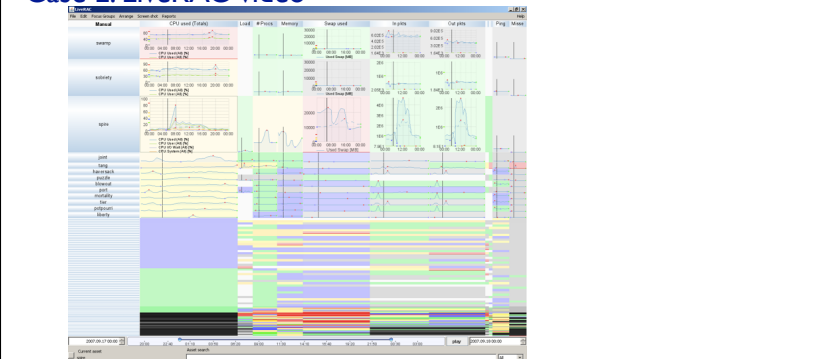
LiveRAC

File Edit Focus Groups Arrange Screen shot Reports

Help

Manual

CPU used (Totals)

Load

# Procs

Memory

Swap used

In pkts

Out pkts

Ping

Misso

swamp

00:00 04:00 08:00 12:00 16:00 20:00 00:00

sobriety

spike

joint

bang

havenrack

puzzle

blowout

port

mortality

fad

potpourri

liberty

2007.09.17 00:00

play

2007.09.18 00:00

Current asset

Asset search